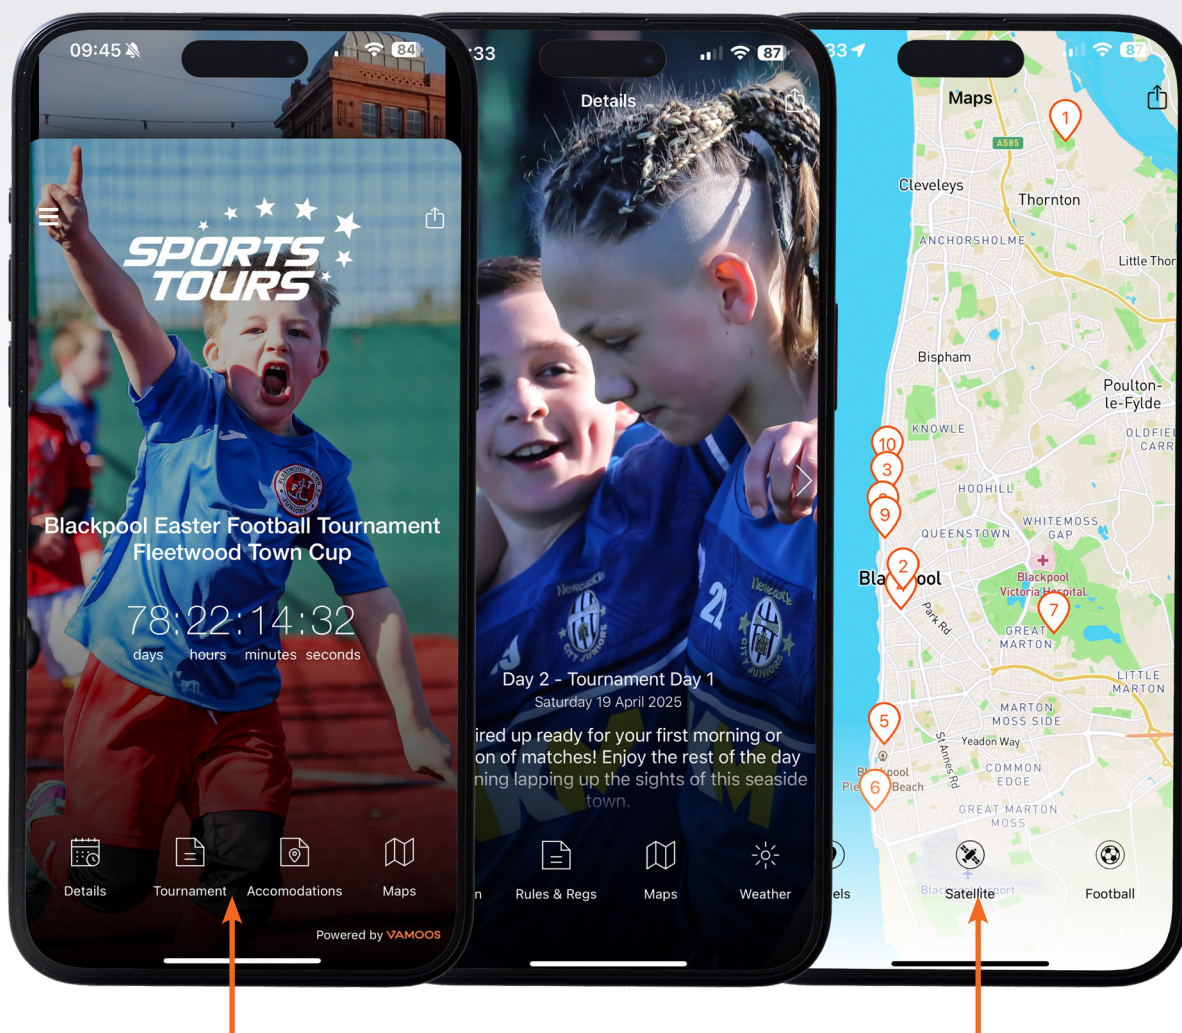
09:45 84

SPORTS TOURS

Blackpool Easter Football Tournament
Fleetwood Town Cup

78:22:14:32
days hours minutes seconds

Details Tournament Accomodations Maps

Powered by VAMOOS

:33 87

Details

Day 2 - Tournament Day 1
Saturday 19 April 2025

ired up ready for your first morning or on of matches! Enjoy the rest of the day ning lapping up the sights of this seaside town.

n Rules & Regs Maps Weather

33 87

Maps

A585
1
Cleveleys
Thornton
ANCHORSHOLME
Little Thor
Bispham
Poulton-le-Fylde
KNOWLE
OLDFIE CARR
10
3
HOOHILL
9
QUEENSTOWN
WHITEMOSS GAP
Bla 2 ool
Blackpool Victoria Hospital
Park Rd
7
GREAT MARTON
LITTLE MARTON
5
MARTON MOSS SIDE
Yeadon Way
St Annes Rd
Bl pool Ple 6 Beach
COMMON EDGE
GREAT MARTON MOSS

els Satellite Football